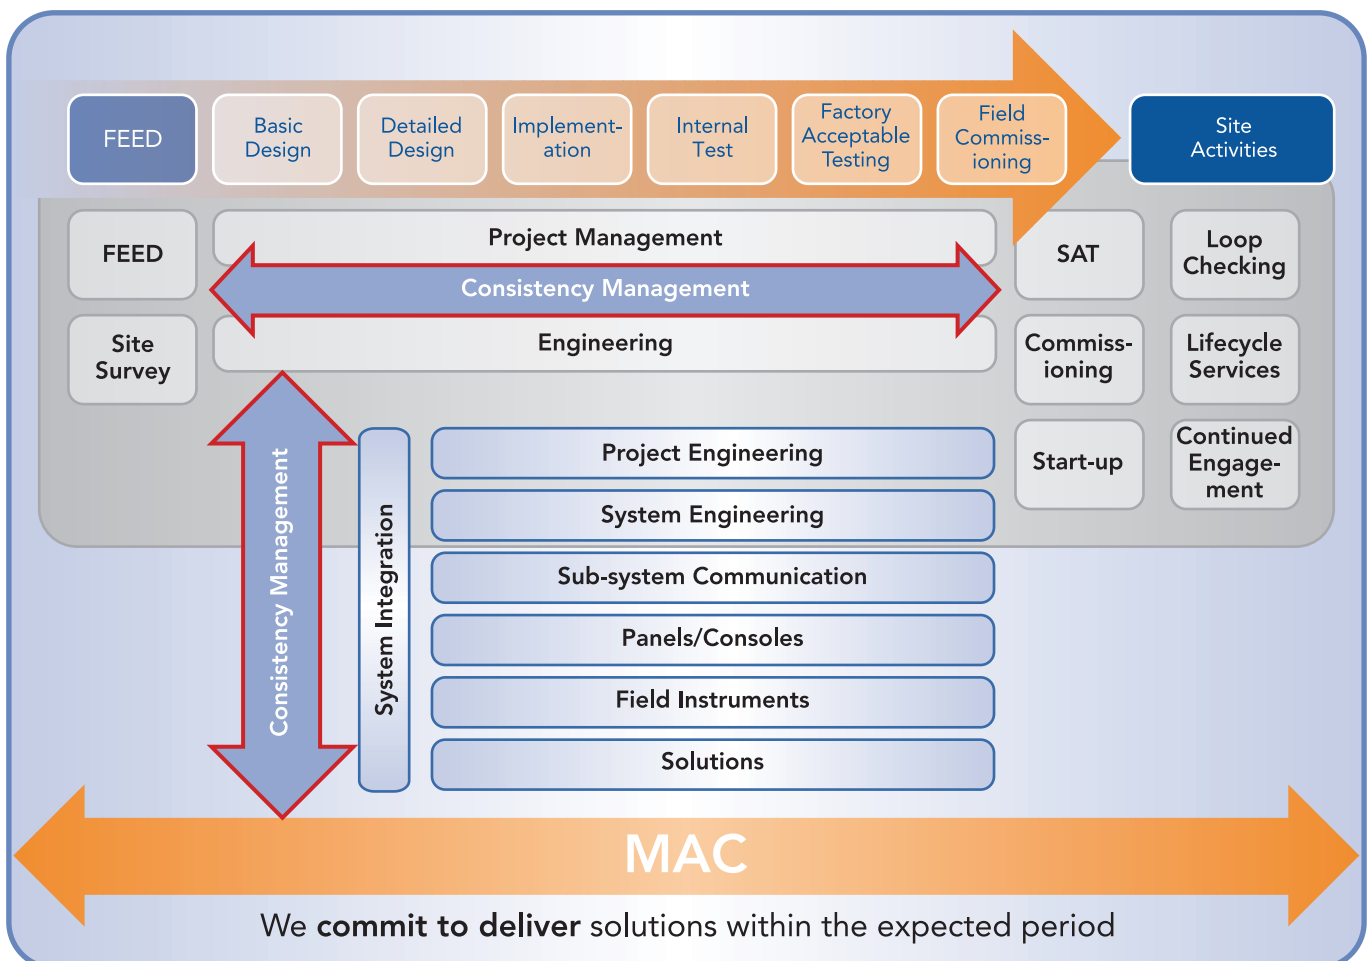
FEED

Basic Design

Detailed Design

Implementation

Internal Test

Factory Acceptable Testing

Field Commissioning

Site Activities

FEED

Project Management

Consistency Management

Engineering

SAT

Loop Checking

Site Survey

Commissioning

Lifecycle Services

Consistency Management

System Integration

Project Engineering

System Engineering

Sub-system Communication

Panels/Consoles

Field Instruments

Solutions

Start-up

Continued Engagement

MAC

We **commit to deliver** solutions within the expected period